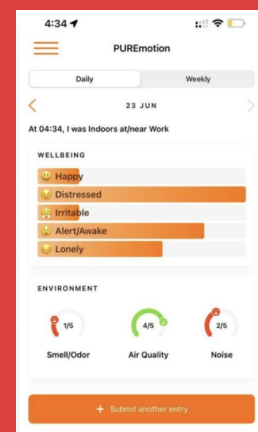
4:34

PUREmotion

Daily

Weekly

23 JUN

At 04:34, I was Indoors at/near Work

WELLBEING

Happy

Distressed

Irritable

Alert/Awake

Lonely

ENVIRONMENT

1/5

Smell/Odor

4/5

Air Quality

2/5

Noise

+ Submit another entry